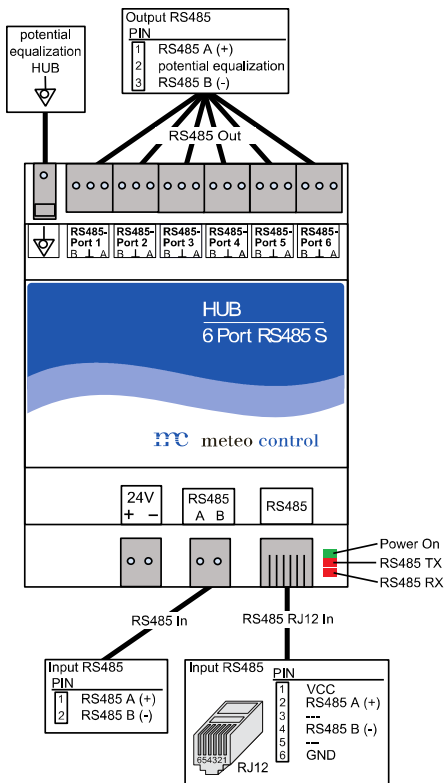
potential equalization HUB

Output RS485
PIN
1 RS485 A (+)
2 potential equalization
3 RS485 B (-)

RS485 Out

RS485-Port 1 B ⊥ A
RS485-Port 2 B ⊥ A
RS485-Port 3 B ⊥ A
RS485-Port 4 B ⊥ A
RS485-Port 5 B ⊥ A
RS485-Port 6 B ⊥ A

HUB
6 Port RS485 S

mc meteo control

24V
+ −

RS485
A B

RS485

Power On
RS485 TX
RS485 RX

RS485 In

RS485 RJ12 In

Input RS485
PIN
1 RS485 A (+)
2 RS485 B (-)

Input RS485
654321
RJ12
PIN
1 VCC
2 RS485 A (+)
3 ---
4 RS485 B (-)
5 ---
6 GND